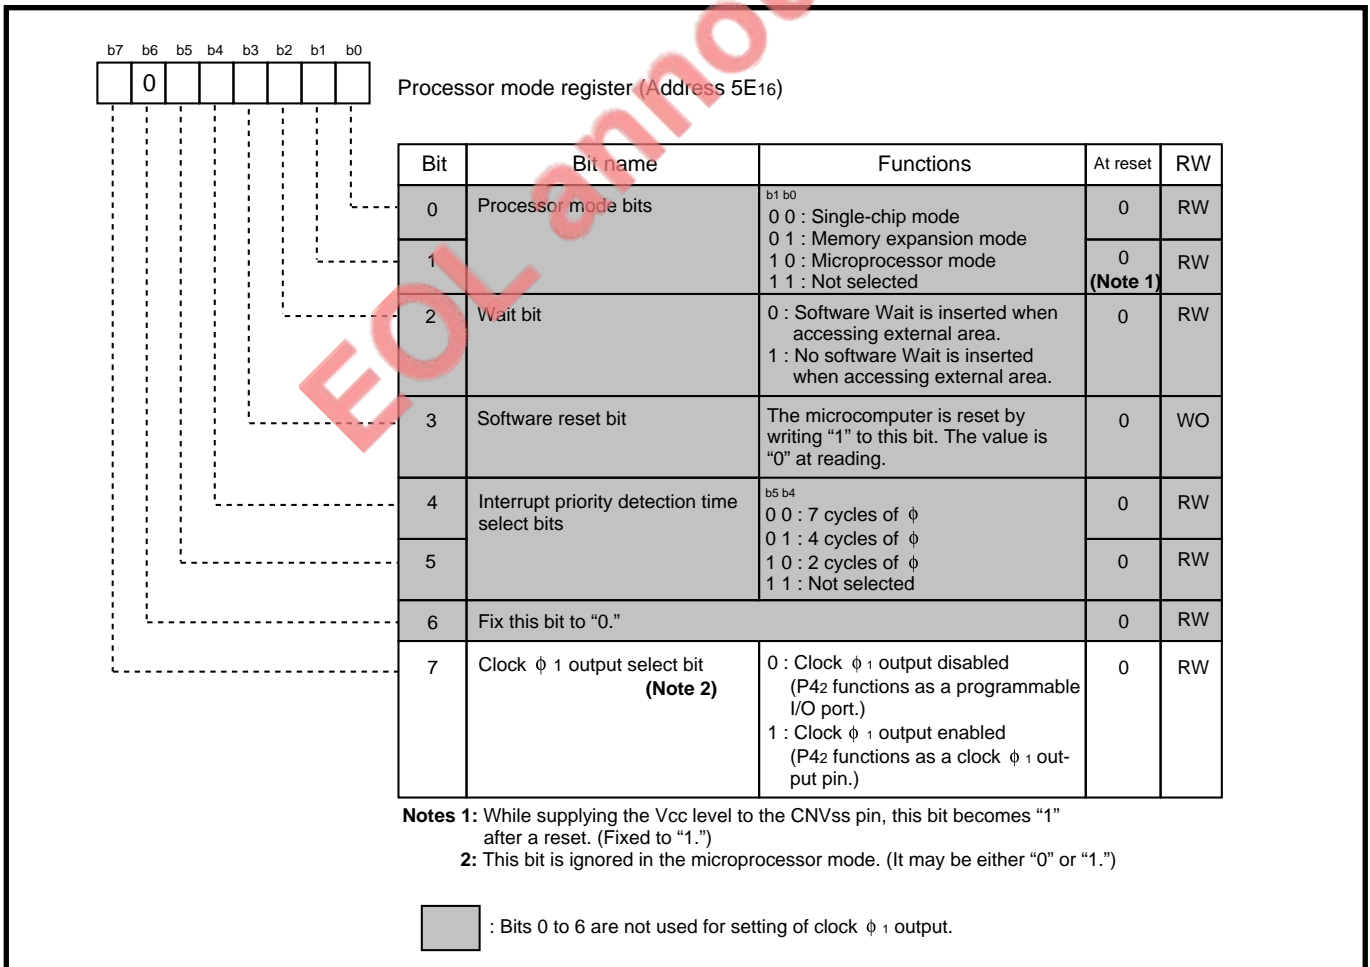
b7 b6 b5 b4 b3 b2 b1 b0

0

Processor mode register (Address $5E_{16}$)

EOL announced

| Bit | Bit name | Functions | At reset | RW |
|---|---|---|---|---|
| 0 | Processor mode bits | b1 b0<br>0 0 : Single-chip mode<br>0 1 : Memory expansion mode<br>1 0 : Microprocessor mode<br>1 1 : Not selected | 0 | RW |
| 1 | | | 0 (Note 1) | RW |
| 2 | Wait bit | 0 : Software Wait is inserted when accessing external area.<br>1 : No software Wait is inserted when accessing external area. | 0 | RW |
| 3 | Software reset bit | The microcomputer is reset by writing “1” to this bit. The value is “0” at reading. | 0 | WO |
| 4 | Interrupt priority detection time select bits | b5 b4<br>0 0 : 7 cycles of $\phi$<br>0 1 : 4 cycles of $\phi$<br>1 0 : 2 cycles of $\phi$<br>1 1 : Not selected | 0 | RW |
| 5 | | | 0 | RW |
| 6 | Fix this bit to “0.” | | 0 | RW |
| 7 | Clock $\phi_1$ output select bit (Note 2) | 0 : Clock $\phi_1$ output disabled (P$4_2$ functions as a programmable I/O port.)<br>1 : Clock $\phi_1$ output enabled (P$4_2$ functions as a clock $\phi_1$ output pin.) | 0 | RW |

Notes 1: While supplying the Vcc level to the CNVss pin, this bit becomes “1” after a reset. (Fixed to “1.”)
2: This bit is ignored in the microprocessor mode. (It may be either “0” or “1.”)

: Bits 0 to 6 are not used for setting of clock $\phi_1$ output.